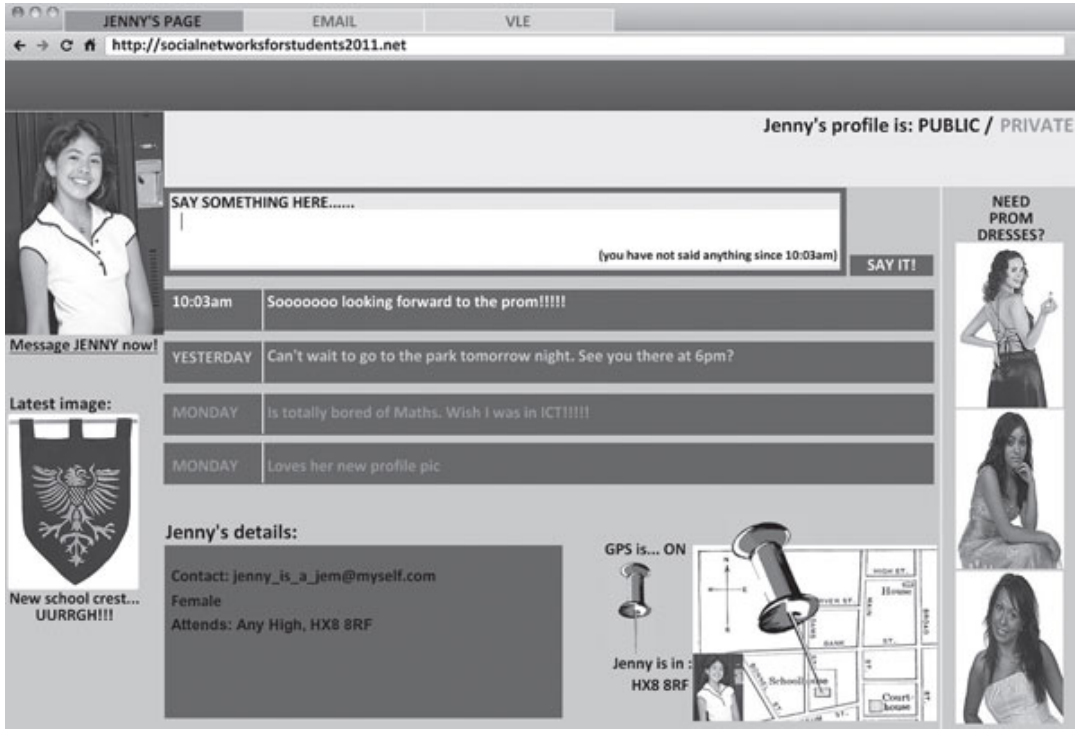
JENNY'S PAGE | EMAIL | VLE

http://socialnetworksforstudents2011.net

Jenny's profile is: PUBLIC / PRIVATE

SAY SOMETHING HERE......

(you have not said anything since 10:03am)

SAY IT!

NEED PROM DRESSES?

| | |
|---|---|
| 10:03am | Sooooooo looking forward to the prom!!!!! |
| YESTERDAY | Can't wait to go to the park tomorrow night. See you there at 6pm? |
| MONDAY | Is totally bored of Maths. Wish I was in ICT!!!!! |
| MONDAY | Loves her new profile pic |

Message JENNY now!

Latest image:

New school crest... UURRGH!!!

Jenny's details:

Contact: jenny_is_a_jem@myself.com
Female
Attends: Any High, HX8 8RF

GPS is... ON

Jenny is in : HX8 8RF

HIGH ST.
House
RIVER ST.
MAIN
BROAD
BANK
ST.
School House
Court-house
ST.